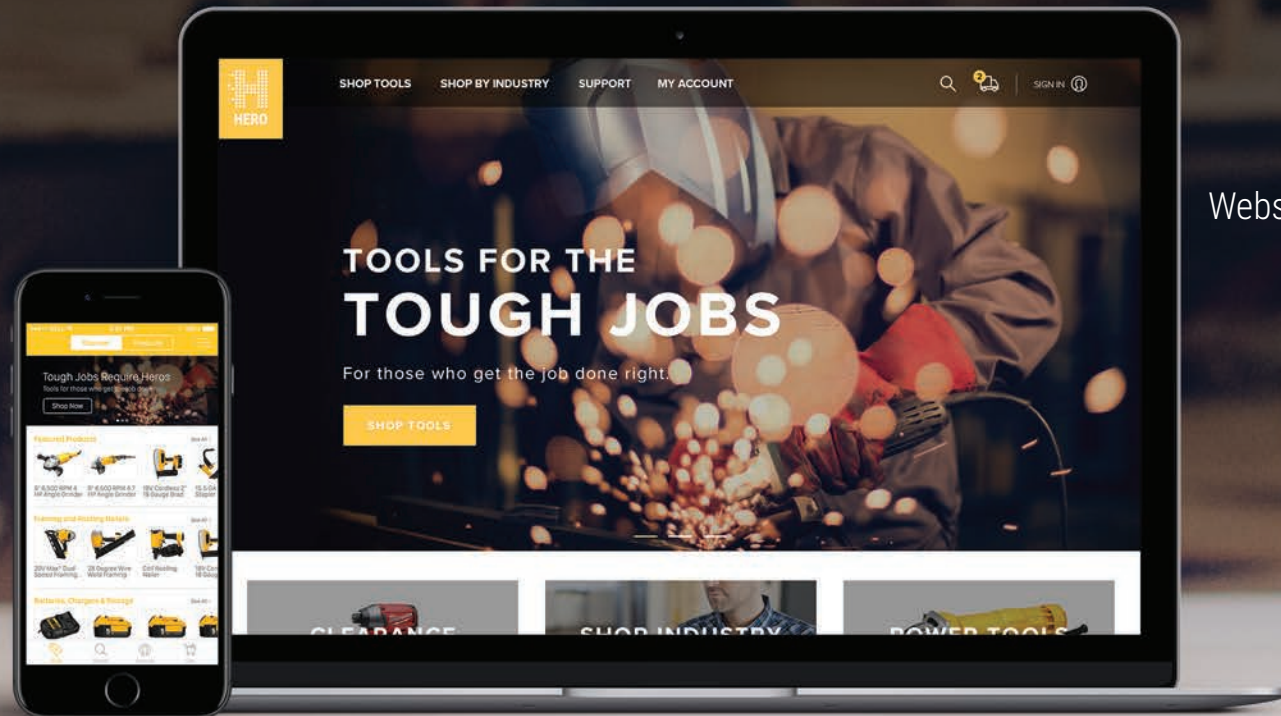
HERO

SHOP TOOLS SHOP BY INDUSTRY SUPPORT MY ACCOUNT

SIGN IN

TOOLS FOR THE
TOUGH JOBS

For those who get the job done right.

SHOP TOOLS

CLEARANCE SHOP INDUSTRY POWER TOOLS

Webs

Tough Jobs Require Heros

Shop Now

Featured Products

See All

Framing and Roofing Nailers

See All

Batteries, Chargers & Storage

See All